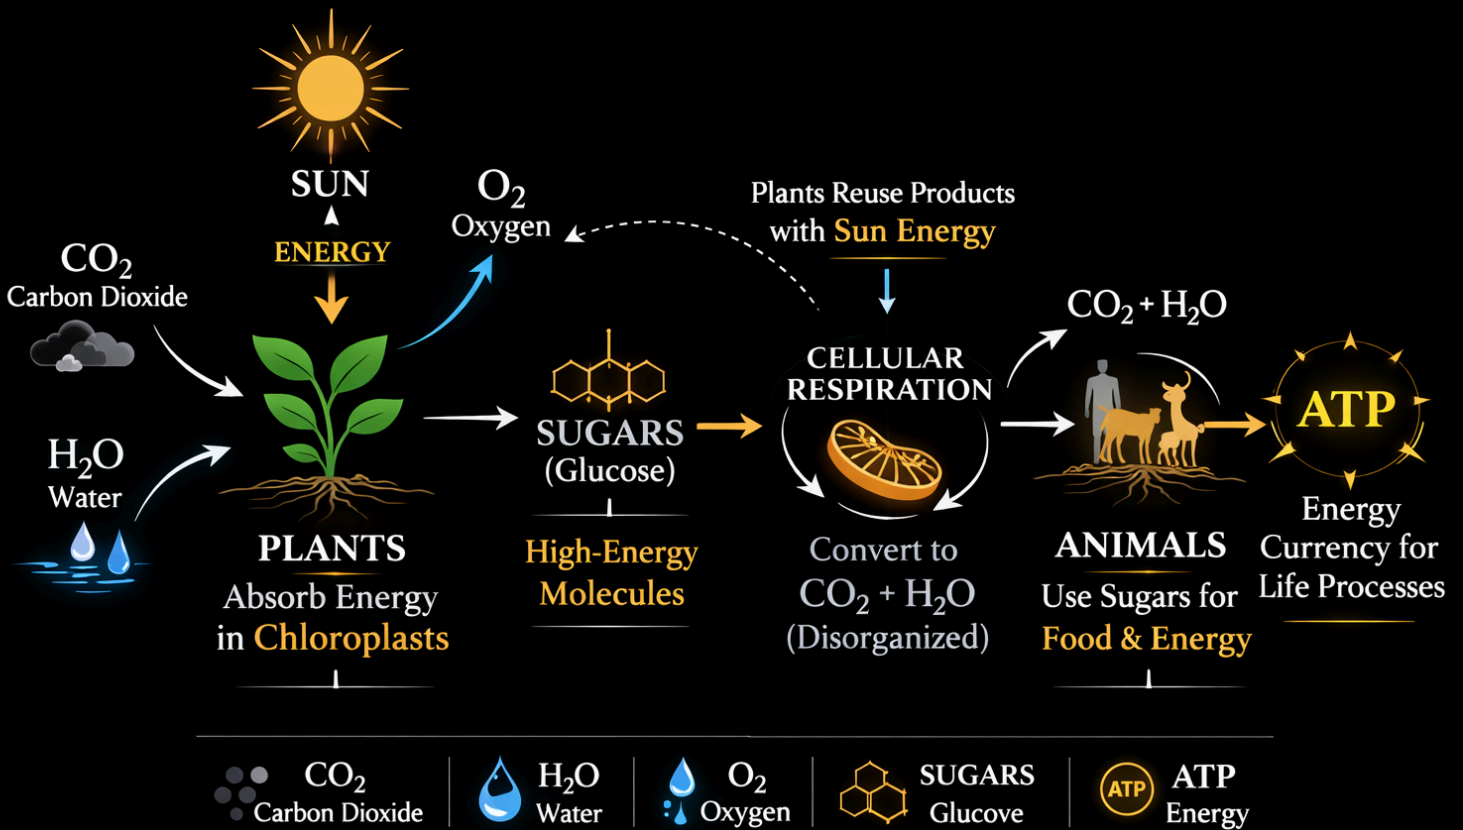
SUN
ENERGY

$CO_2$
Carbon Dioxide

$H_2O$
Water

$O_2$
Oxygen

Plants Reuse Products with Sun Energy

PLANTS
Absorb Energy in Chloroplasts

SUGARS
(Glucose)

High-Energy Molecules

CELLULAR RESPIRATION

Convert to
$CO_2 + H_2O$
(Disorganized)

$CO_2 + H_2O$

ANIMALS
Use Sugars for Food & Energy

ATP

Energy Currency for Life Processes

$CO_2$ Carbon Dioxide | $H_2O$ Water | $O_2$ Oxygen | SUGARS Glucove | ATP ATP Energy